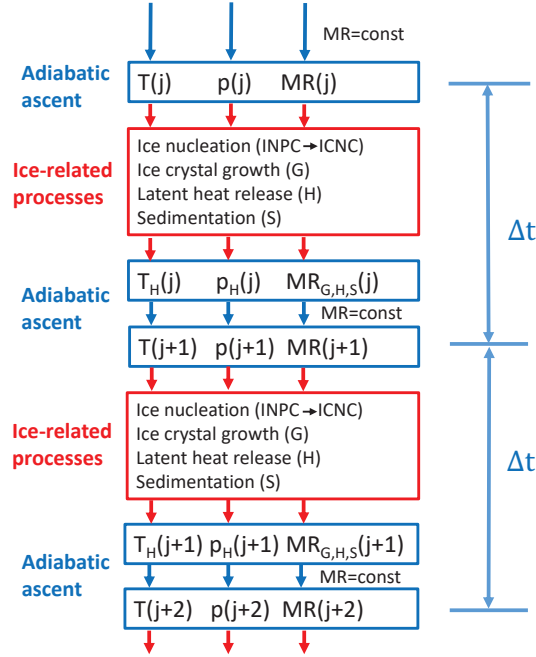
MR=const

Adiabatic ascent

T(j) p(j) MR(j)

Ice-related processes

Ice nucleation (INPC→ICNC)
Ice crystal growth (G)
Latent heat release (H)
Sedimentation (S)

$\Delta t$

Adiabatic ascent

$T_H(j)$ $p_H(j)$ $MR_{G,H,S}(j)$

MR=const

T(j+1) p(j+1) MR(j+1)

Ice-related processes

Ice nucleation (INPC→ICNC)
Ice crystal growth (G)
Latent heat release (H)
Sedimentation (S)

$\Delta t$

Adiabatic ascent

$T_H(j+1)$ $p_H(j+1)$ $MR_{G,H,S}(j+1)$

MR=const

T(j+2) p(j+2) MR(j+2)